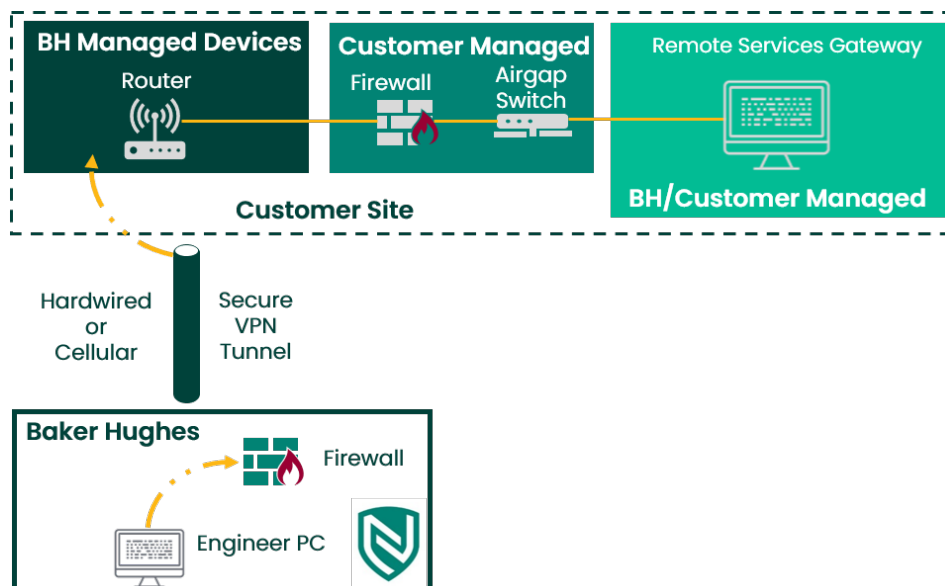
BH Managed Devices
Router

Customer Managed
Firewall
Airgap Switch

Remote Services Gateway
BH/Customer Managed

Customer Site

Hardwired or Cellular

Secure VPN Tunnel

Baker Hughes
Firewall
Engineer PC